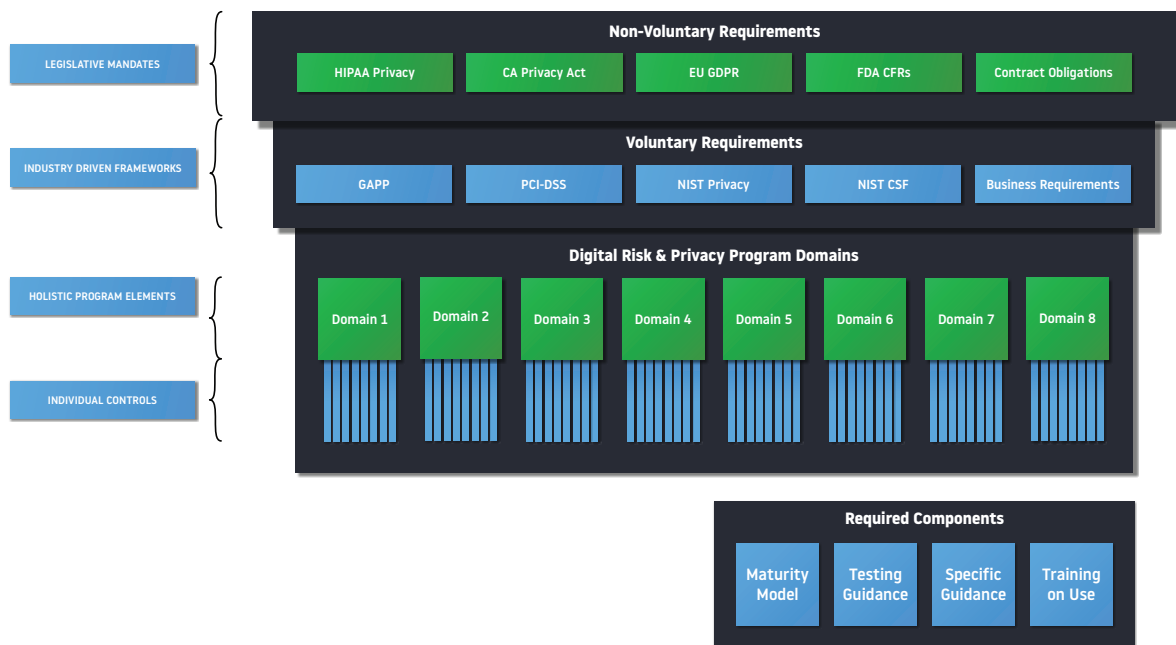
LEGISLATIVE MANDATES

INDUSTRY DRIVEN FRAMEWORKS

HOLISTIC PROGRAM ELEMENTS

INDIVIDUAL CONTROLS

Non-Voluntary Requirements

HIPAA Privacy

CA Privacy Act

EU GDPR

FDA CFRs

Contract Obligations

Voluntary Requirements

GAPP

PCI-DSS

NIST Privacy

NIST CSF

Business Requirements

Digital Risk & Privacy Program Domains

Domain 1

Domain 2

Domain 3

Domain 4

Domain 5

Domain 6

Domain 7

Domain 8

Required Components

Maturity Model

Testing Guidance

Specific Guidance

Training on Use